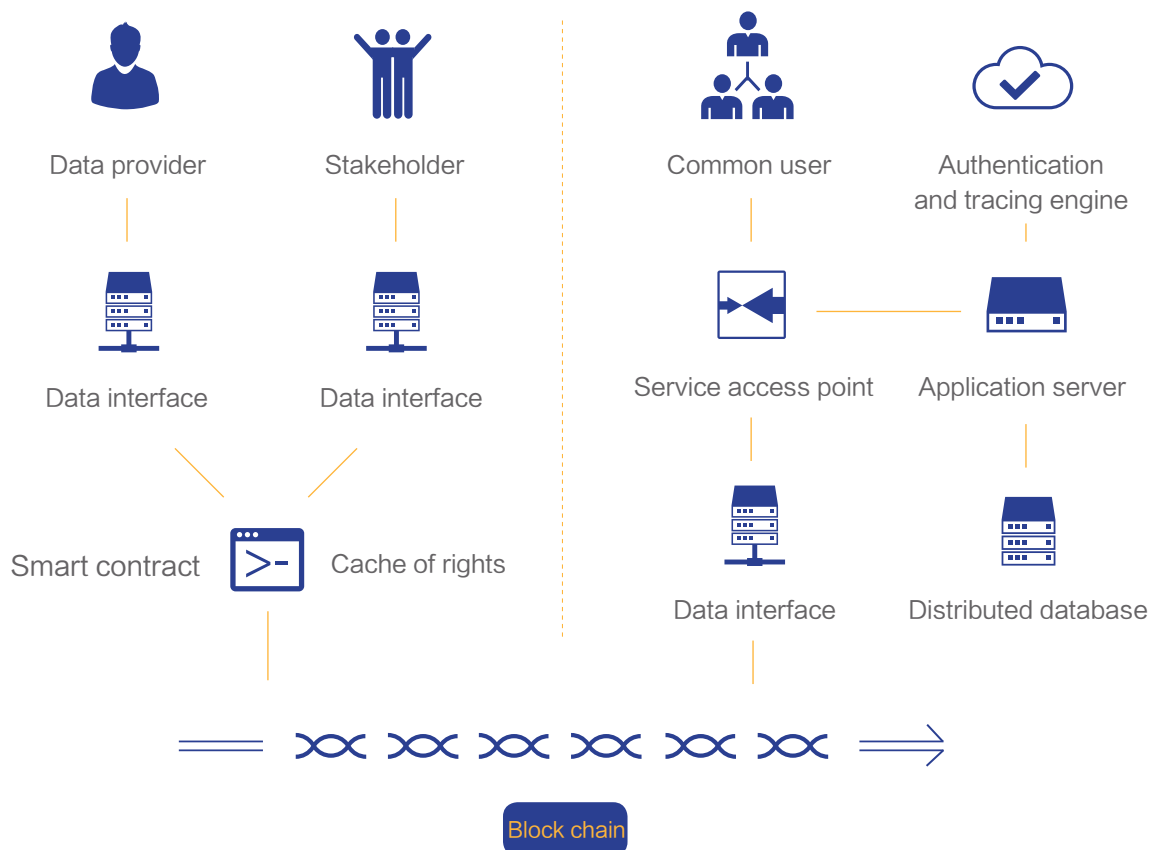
Data provider

Stakeholder

Common user

Authentication and tracing engine

Data interface

Data interface

Service access point

Application server

Smart contract

Cache of rights

Data interface

Distributed database

Block chain